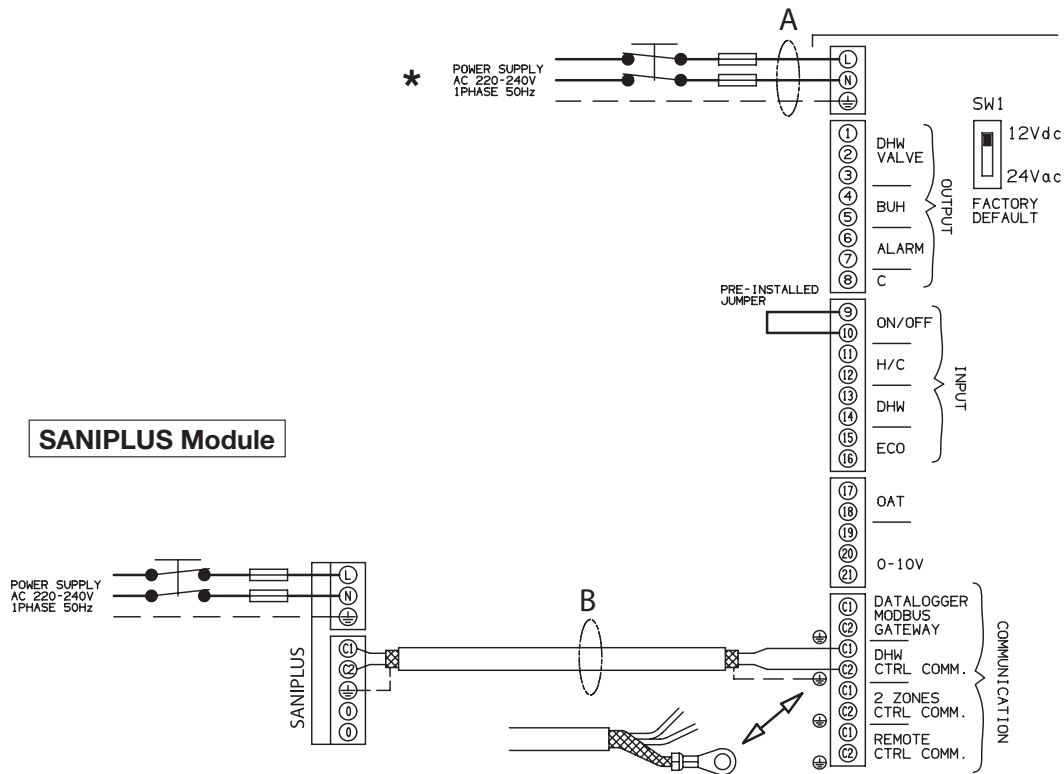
A

*

POWER SUPPLY
AC 220-240V
1PHASE 50Hz

L
N

SW1
12Vdc
24Vac
FACTORY DEFAULT

1
2
3
4
5
6
7
8

DHW VALVE
BUH
ALARM
C

OUTPUT

PRE-INSTALLED JUMPER

9
10
11
12
13
14
15
16

ON/OFF
H/C
DHW
ECO

INPUT

SANIPLUS Module

17
18
19
20
21

OAT
0-10V

POWER SUPPLY
AC 220-240V
1PHASE 50Hz

L
N

B

SANIPLUS

C1
C2
0
0

C1
C2
C1
C2
C1
C2
C1
C2

DATALOGGER MODBUS GATEWAY
DHW CTRL COMM.
2 ZONES CTRL COMM.
REMOTE CTRL COMM.

COMMUNICATION